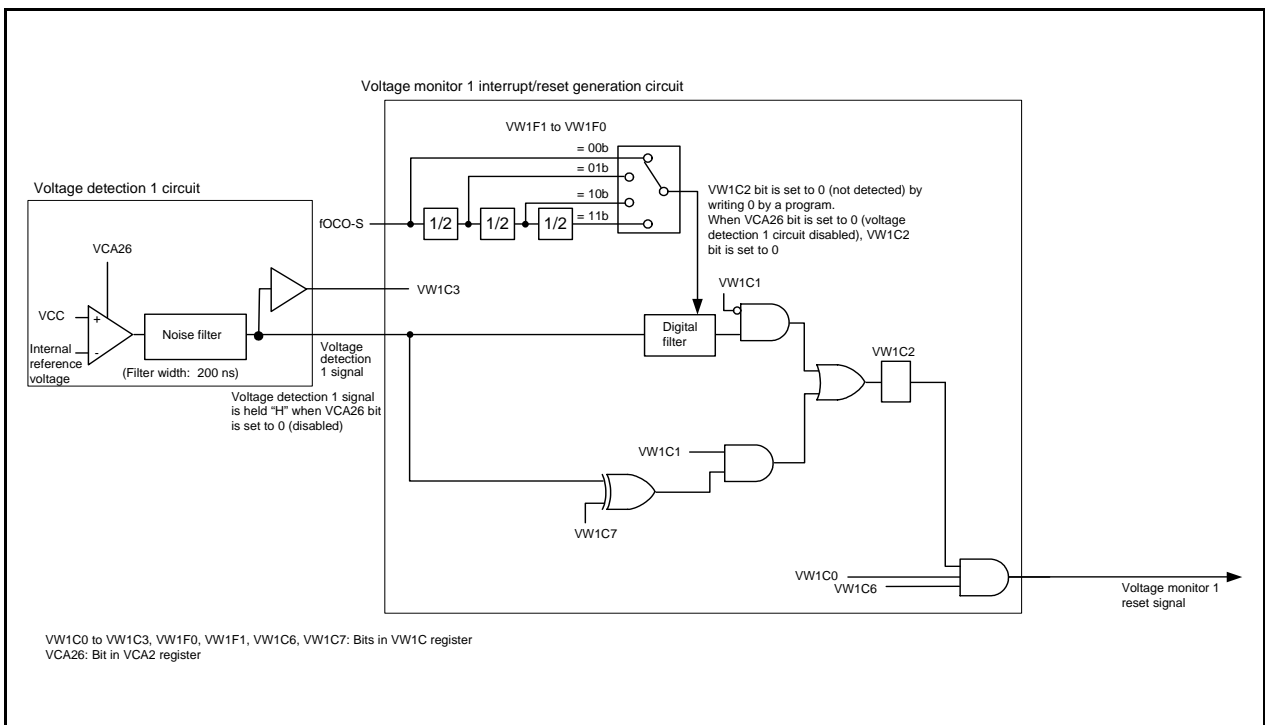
Voltage monitor 1 interrupt/reset generation circuit

VW1F1 to VW1F0

= 00b

= 01b

= 10b

= 11b

Voltage detection 1 circuit

fOCO-S

1/2

1/2

1/2

VW1C2 bit is set to 0 (not detected) by writing 0 by a program.
When VCA26 bit is set to 0 (voltage detection 1 circuit disabled), VW1C2 bit is set to 0

VCA26

VW1C3

VW1C1

VCC

+

-

Internal reference voltage

Noise filter

(Filter width: 200 ns)

Voltage detection 1 signal

Digital filter

VW1C2

Voltage detection 1 signal is held “H” when VCA26 bit is set to 0 (disabled)

VW1C1

VW1C7

VW1C0

VW1C6

Voltage monitor 1 reset signal

VW1C0 to VW1C3, VW1F0, VW1F1, VW1C6, VW1C7: Bits in VW1C register
VCA26: Bit in VCA2 register